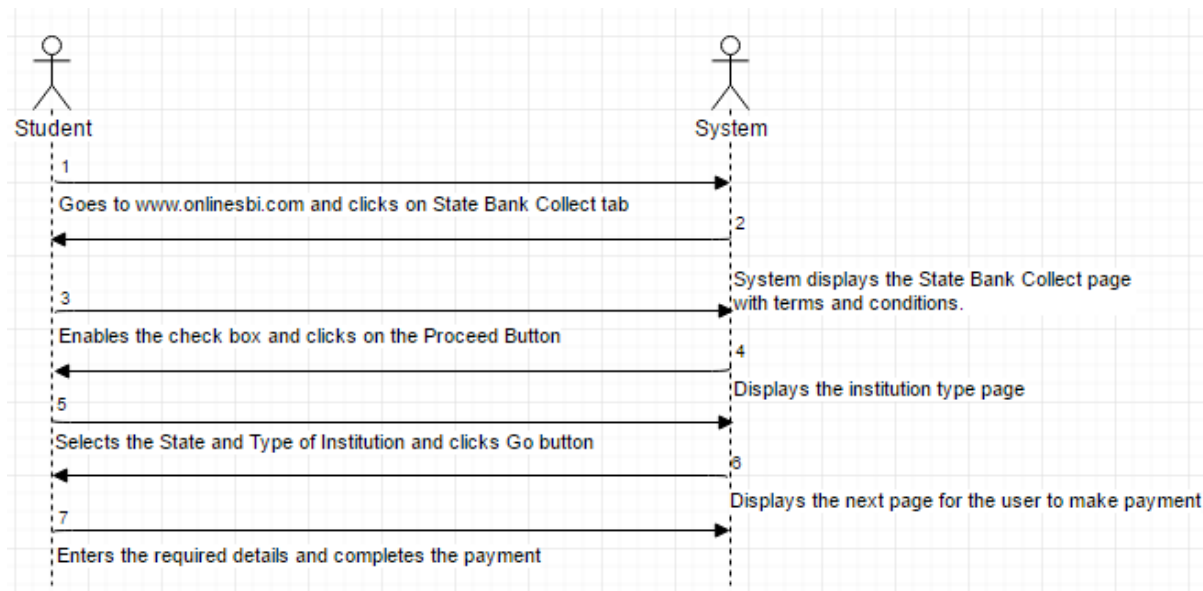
Student

System

1

Goes to www.onlinesbi.com and clicks on State Bank Collect tab

2

System displays the State Bank Collect page with terms and conditions.

3

Enables the check box and clicks on the Proceed Button

4

Displays the institution type page

5

Selects the State and Type of Institution and clicks Go button

6

Displays the next page for the user to make payment

7

Enters the required details and completes the payment